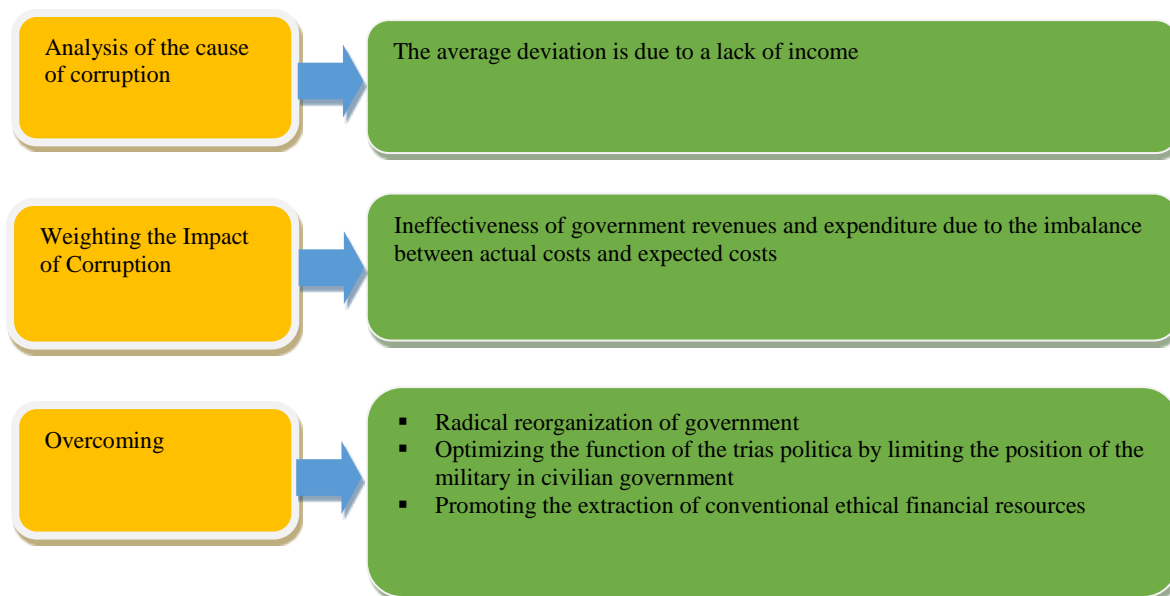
Analysis of the cause of corruption

The average deviation is due to a lack of income

Weighting the Impact of Corruption

Ineffectiveness of government revenues and expenditure due to the imbalance between actual costs and expected costs

Overcoming

- Radical reorganization of government
- Optimizing the function of the trias politica by limiting the position of the military in civilian government
- Promoting the extraction of conventional ethical financial resources